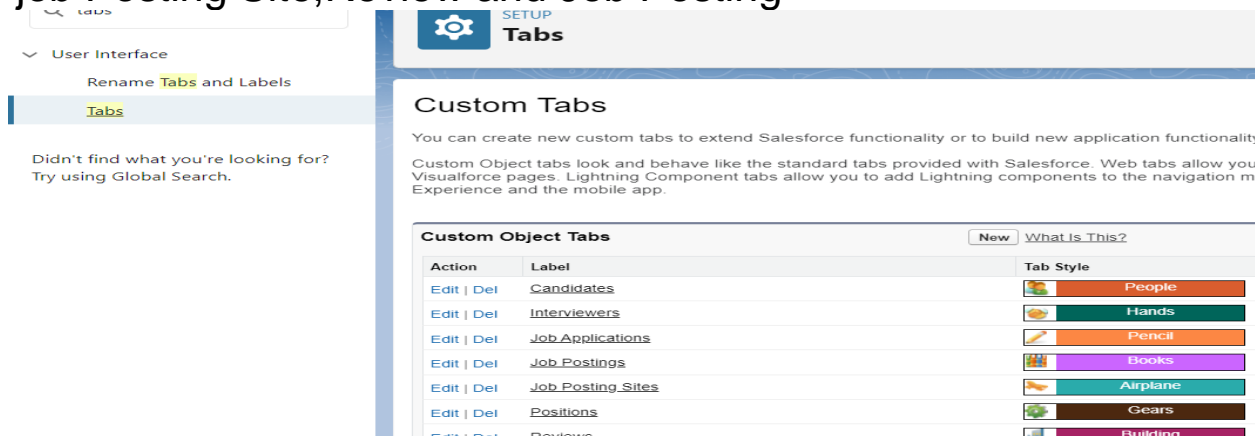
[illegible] Posting Site,Review and Job Posting

tabs

User Interface

Rename Tabs and Labels

Tabs

Didn't find what you're looking for? Try using Global Search.

SETUP

Tabs

Custom Tabs

You can create new custom tabs to extend Salesforce functionality or to build new application functionality

Custom Object tabs look and behave like the standard tabs provided with Salesforce. Web tabs allow you Visualforce pages. Lightning Component tabs allow you to add Lightning components to the navigation m Experience and the mobile app.

Custom Object Tabs

New What Is This?

| Action | Label | Tab Style |
|---|---|---|
| Edit \| Del | Candidates | People |
| Edit \| Del | Interviewers | Hands |
| Edit \| Del | Job Applications | Pencil |
| Edit \| Del | Job Postings | Books |
| Edit \| Del | Job Posting Sites | Airplane |
| Edit \| Del | Positions | Gears |
| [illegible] | Reviews | Building |